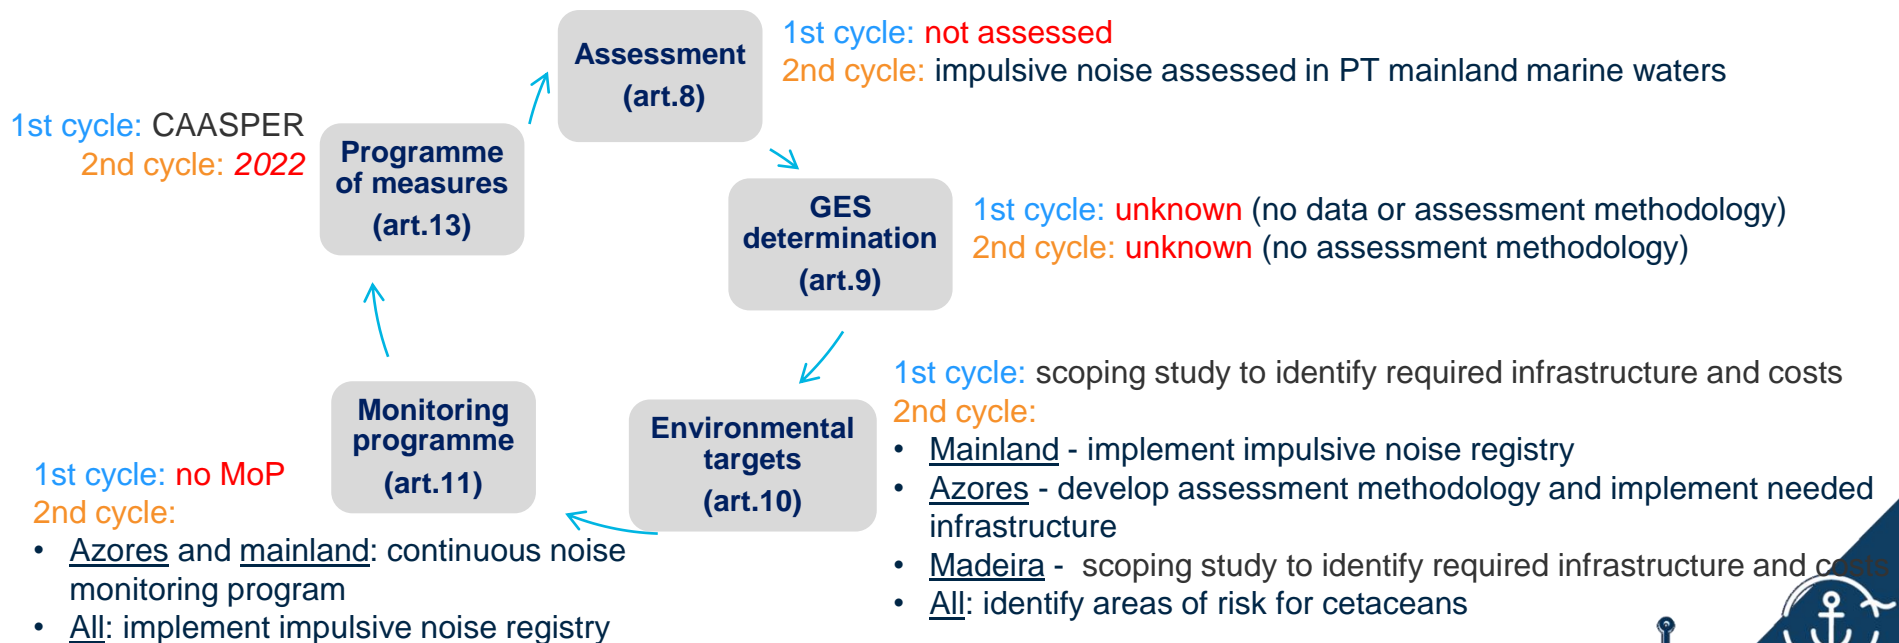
Assessment
(art.8)

1st cycle: not assessed
2nd cycle: impulsive noise assessed in PT mainland marine waters

1st cycle: CAASPER
2nd cycle: 2022

Programme of measures
(art.13)

GES determination
(art.9)

1st cycle: unknown (no data or assessment methodology)
2nd cycle: unknown (no assessment methodology)

1st cycle: scoping study to identify required infrastructure and costs
2nd cycle:
• Mainland - implement impulsive noise registry
• Azores - develop assessment methodology and implement needed infrastructure
• Madeira - scoping study to identify required infrastructure and costs
• All: identify areas of risk for cetaceans

Monitoring programme
(art.11)

Environmental targets
(art.10)

1st cycle: no MoP
2nd cycle:
• Azores and mainland: continuous noise monitoring program
• All: implement impulsive noise registry